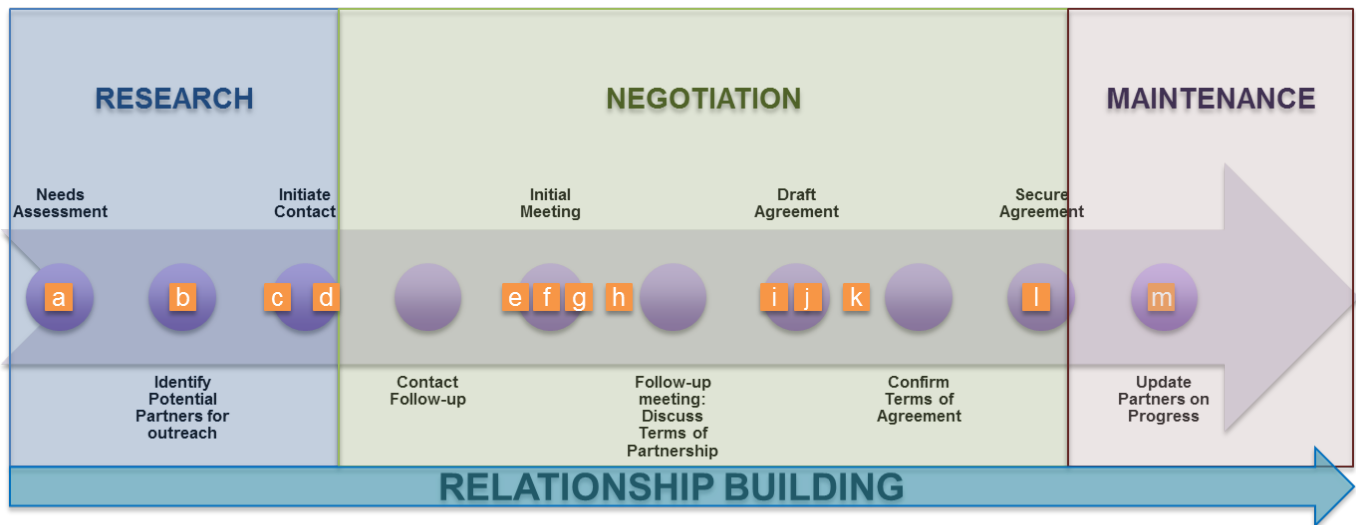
RESEARCH

NEGOTIATION

MAINTENANCE

Needs Assessment

Initiate Contact

Initial Meeting

Draft Agreement

Secure Agreement

a b c d e f g h i j k l m

Identify Potential Partners for outreach

Contact Follow-up

Follow-up meeting: Discuss Terms of Partnership

Confirm Terms of Agreement

Update Partners on Progress

RELATIONSHIP BUILDING